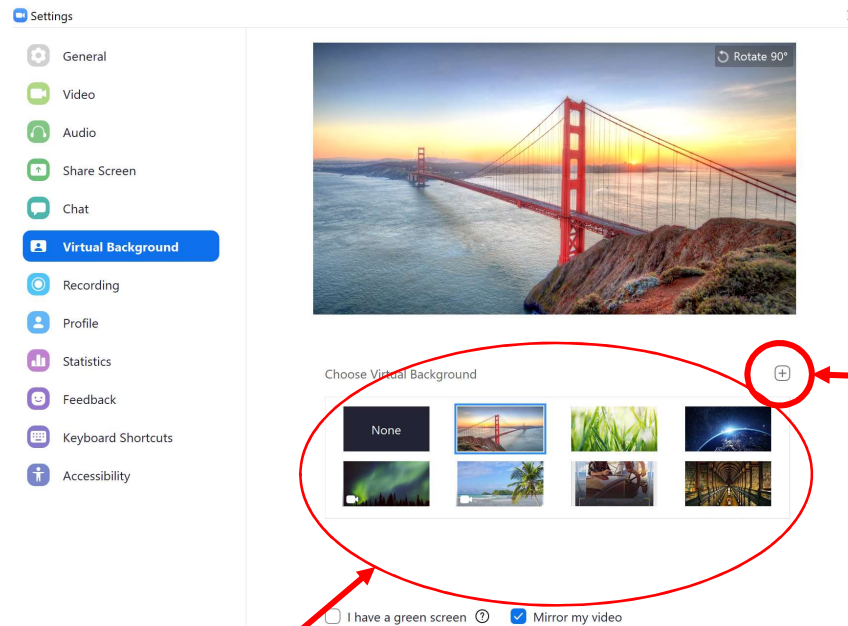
Settings

General

Video

Audio

Share Screen

Chat

Virtual Background

Recording

Profile

Statistics

Feedback

Keyboard Shortcuts

Accessibility

Rotate 90°

Choose Virtual Background

None

I have a green screen

Mirror my video